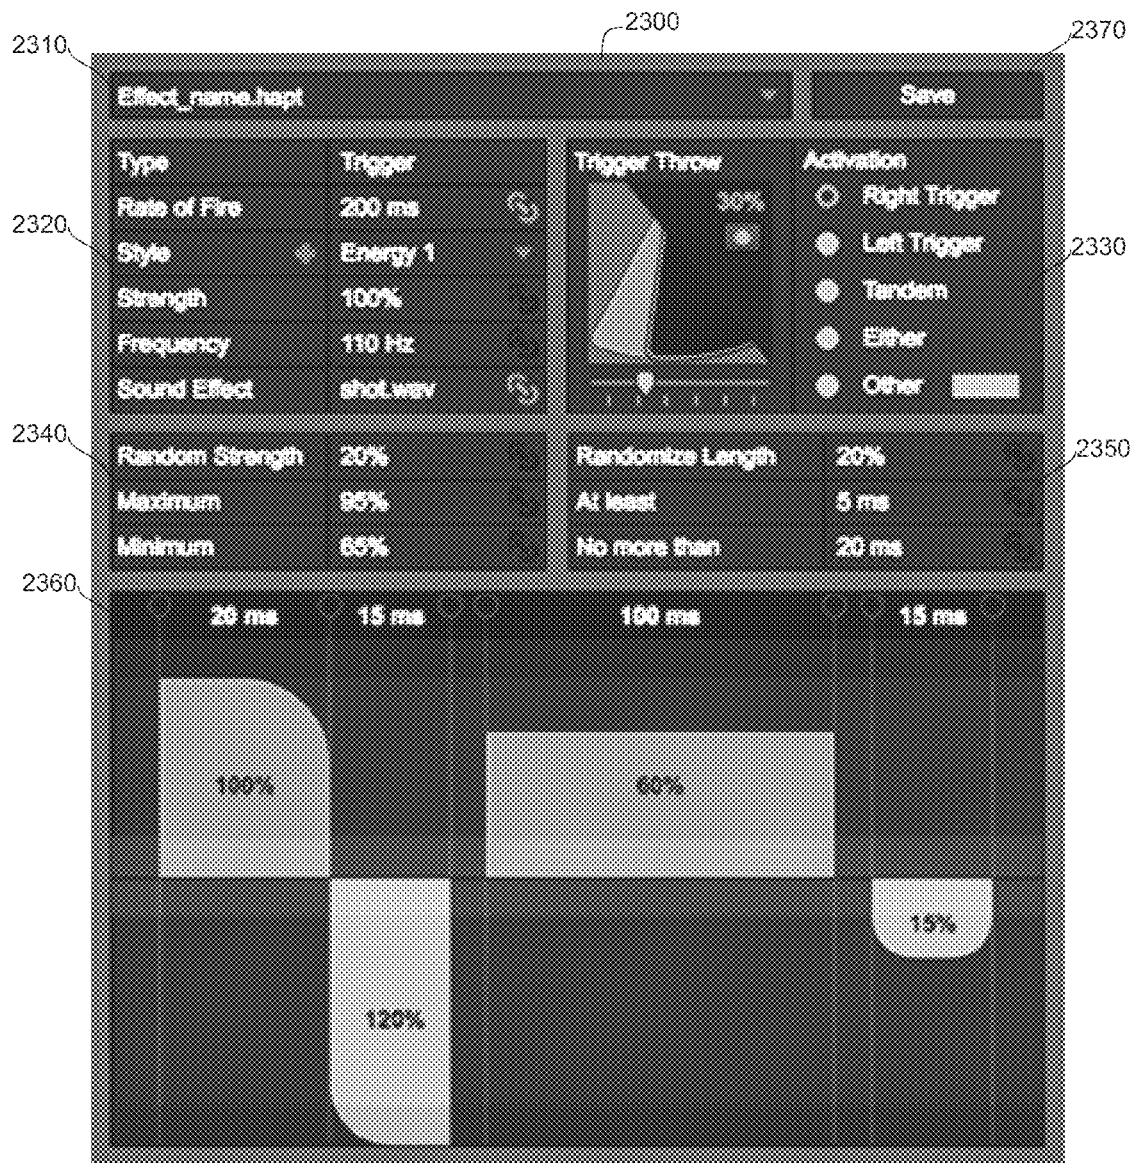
2300

2310

2370

Effect_name.hapt

Save

2320

| Type | Trigger |
|---|---|
| Rate of Fire | 200 ms |
| Style | Energy 1 |
| Strength | 100% |
| Frequency | 110 Hz |
| Sound Effect | shot.wav |

Trigger Throw

30%

Activation

Right Trigger

Left Trigger

Tandem

Either

Other

2330

2340

| Random Strength | 20% |
|---|---|
| Maximum | 95% |
| Minimum | 65% |

| Randomize Length | 20% |
|---|---|
| At least | 5 ms |
| No more than | 20 ms |

2350

2360

20 ms

15 ms

100 ms

15 ms

100%

60%

15%

120%